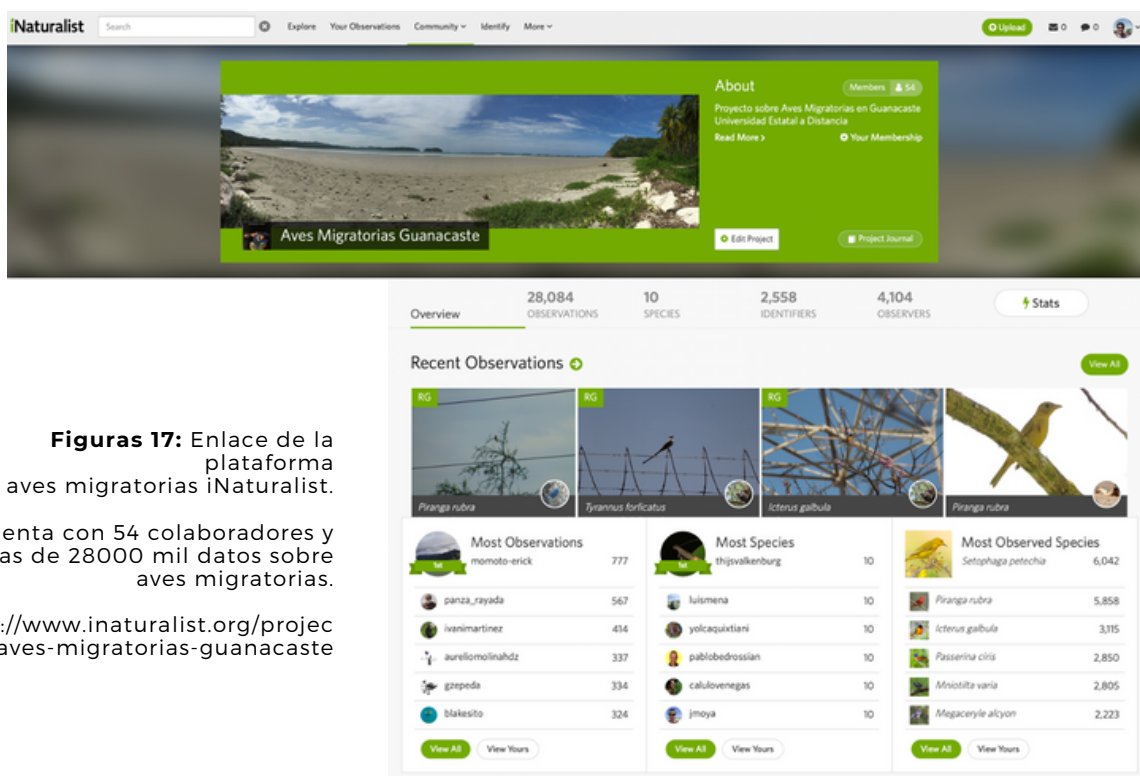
iNaturalist Search Explore Your Observations Community Identify More

Upload 0 0

About Members 54

Proyecto sobre Aves Migratorias en Guanacaste Universidad Estatal a Distancia

Read More › Your Membership

Aves Migratorias Guanacaste

Edit Project Project Journal

Overview

28,084 OBSERVATIONS

10 SPECIES

2,558 IDENTIFIERS

4,104 OBSERVERS

Stats

Recent Observations

View All

RG Piranga rubra

RG Tyrannus forficatus

RG Icterus galbula

Piranga rubra

**Figuras 17:** Enlace de la plataforma aves migratorias iNaturalist.

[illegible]enta con 54 colaboradores y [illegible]as de 28000 mil datos sobre aves migratorias.

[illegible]://www.inaturalist.org/projec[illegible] aves-migratorias-guanacaste

Most Observations
1st momoto-erick 777
panza_rayada 567
ivanimartinez 414
aureliomolinahdz 337
gzepeda 334
blakesito 324
View All View Yours

Most Species
1st thijsvalkenburg 10
luismena 10
yolcaquixtiani 10
pablobedrossian 10
calulovenegas 10
jmoya 10
View All View Yours

Most Observed Species
Setophaga petechia 6,042
Piranga rubra 5,858
Icterus galbula 3,115
Passerina ciris 2,850
Mniotilta varia 2,805
Megaceryle alcyon 2,223
View All View Yours